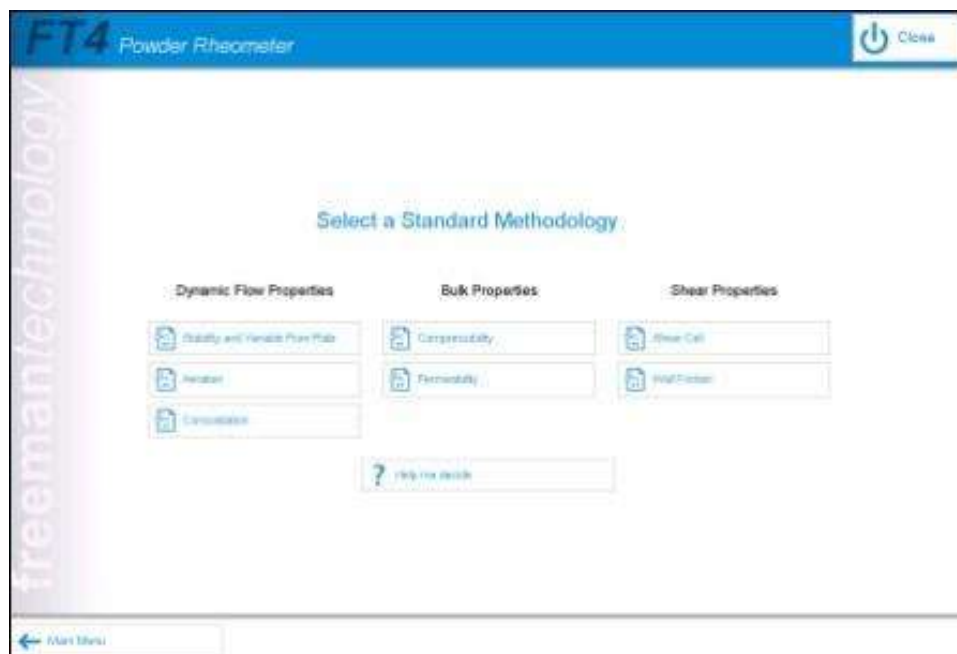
FT4 Powder Rheometer

Close

freemantechnology

Select a Standard Methodology

Dynamic Flow Properties

Stability and Variable Flow Rate

Aeration

Consolidation

Bulk Properties

Compressibility

Permeability

Shear Properties

Shear Cell

Wall Friction

? Help me decide

Main Menu